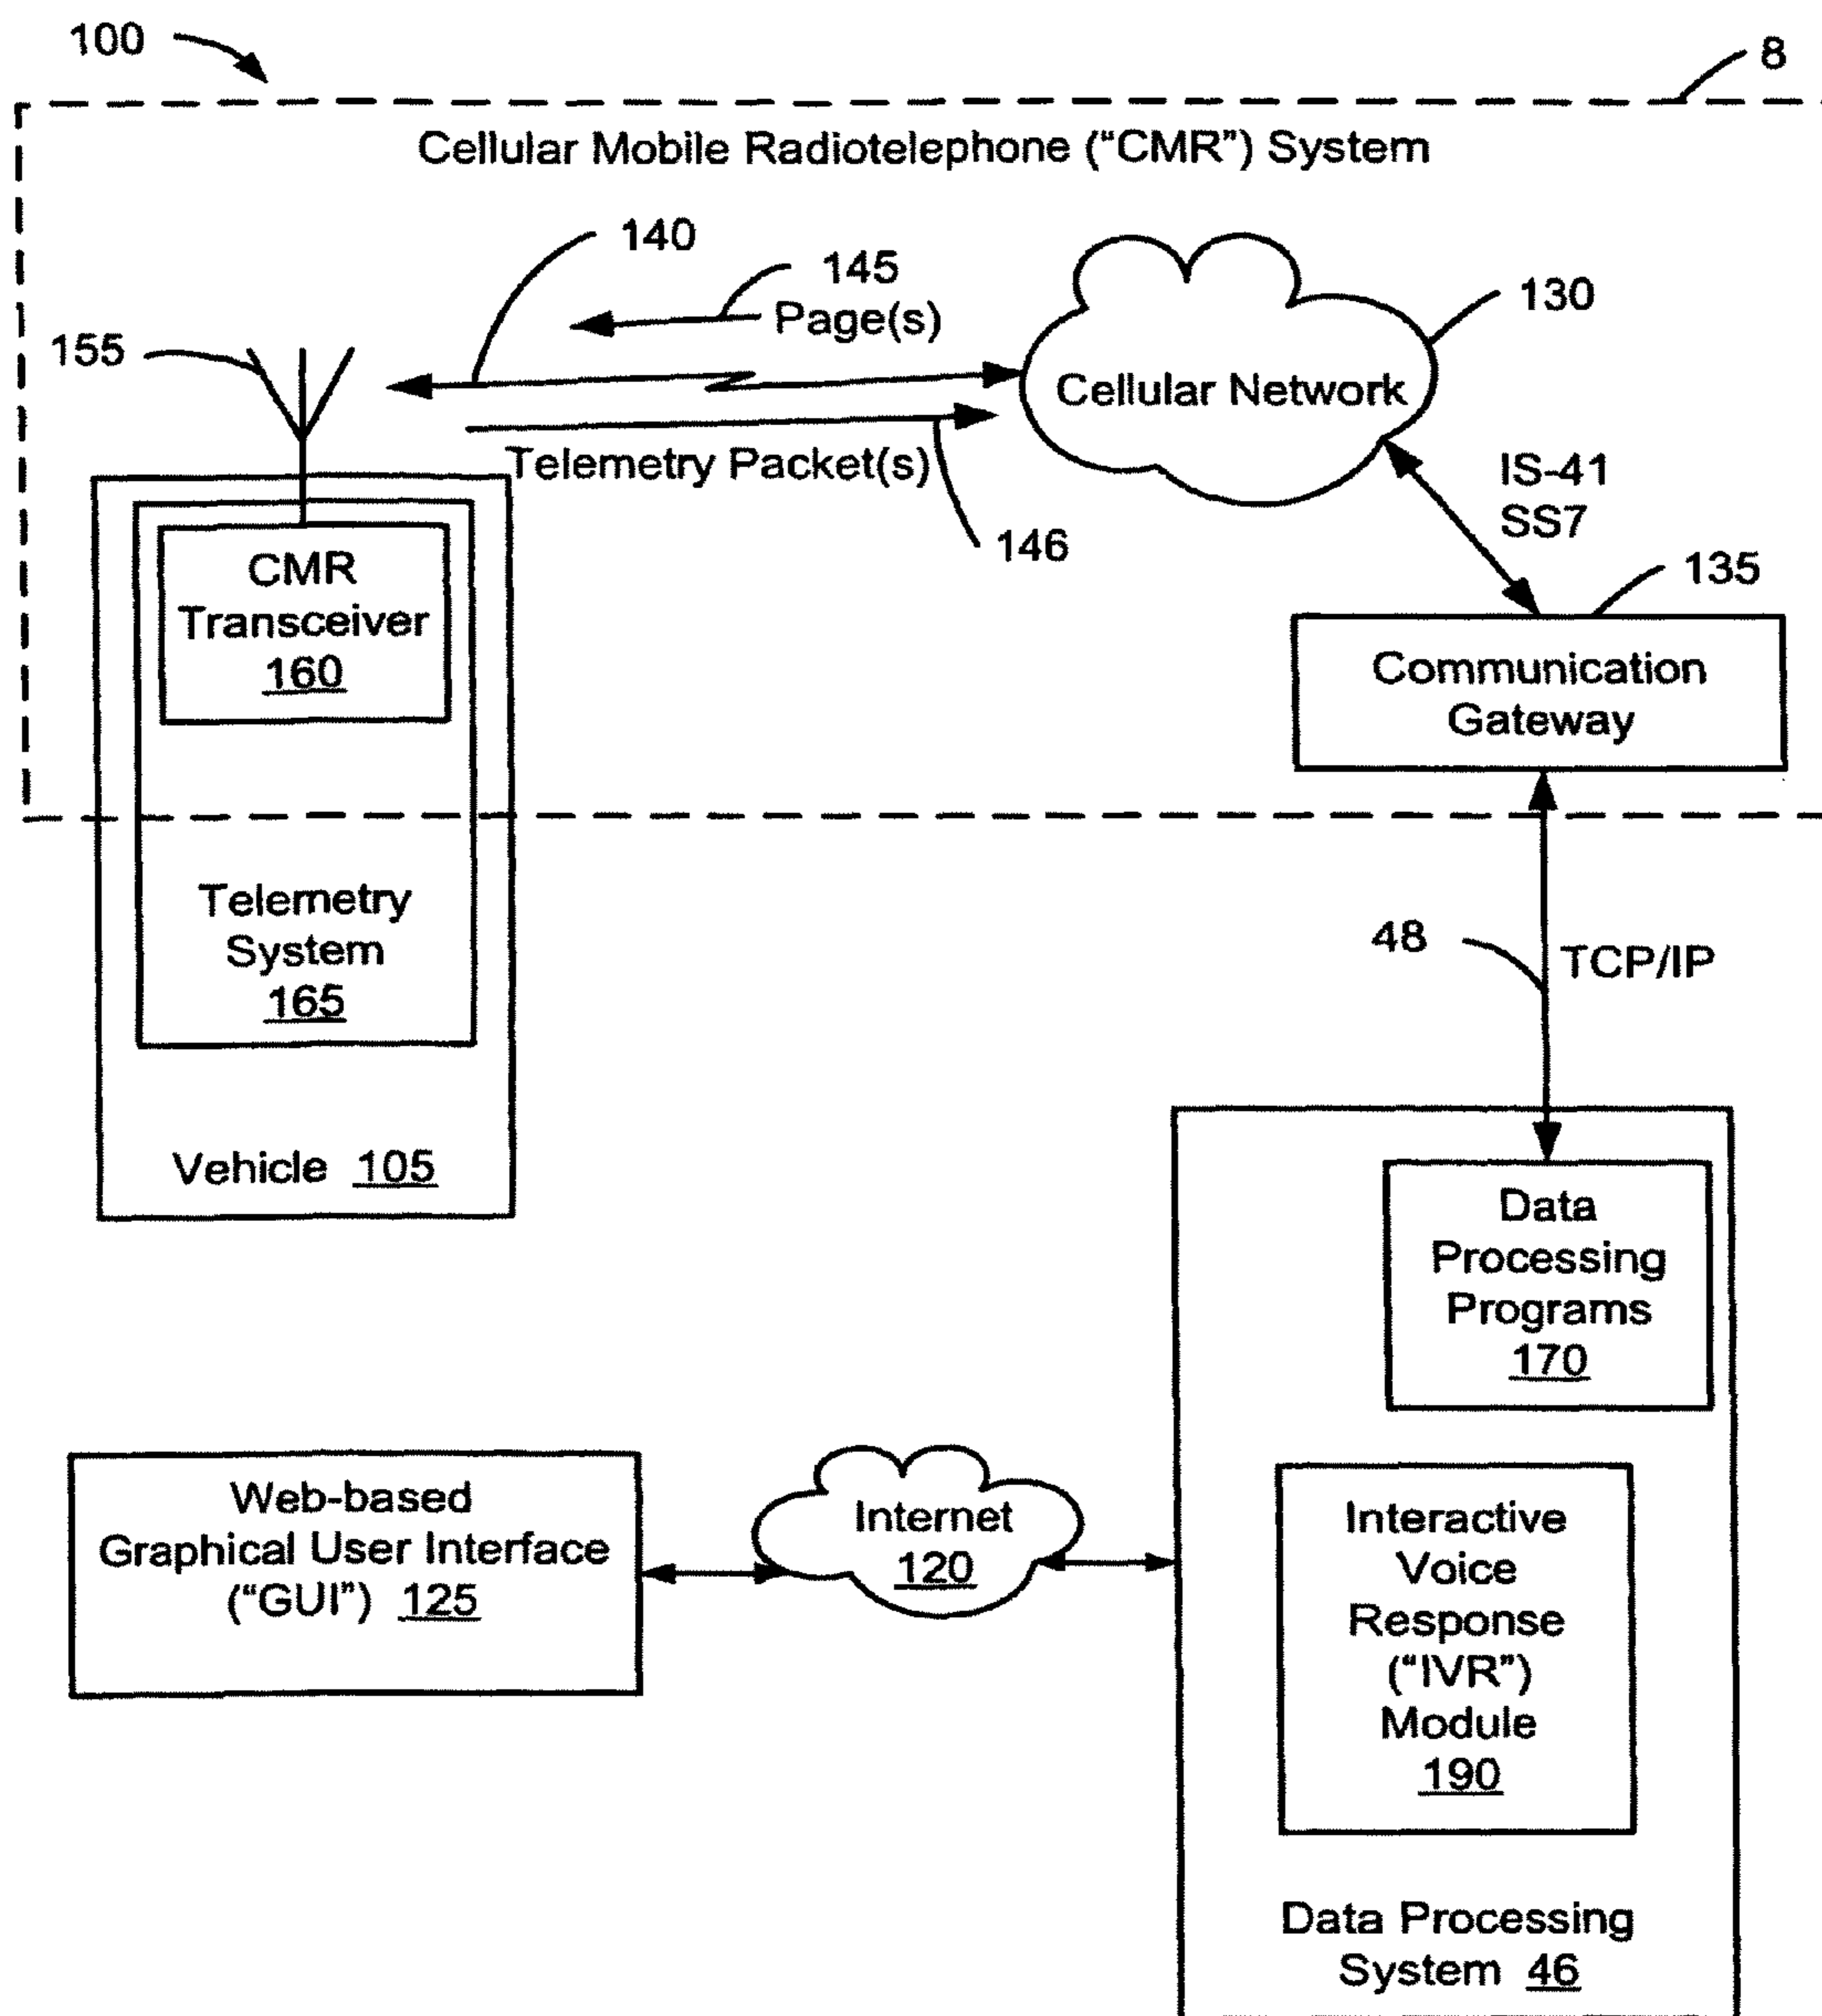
100

8

Cellular Mobile Radiotelephone ("CMR") System

140

145
Page(s)

130

155

Cellular Network

Telemetry Packet(s)

IS-41
SS7

146

135

CMR Transceiver 160

Communication Gateway

Telemetry System 165

48

TCP/IP

Vehicle 105

Data Processing Programs 170

Web-based Graphical User Interface ("GUI") 125

Internet 120

Interactive Voice Response ("IVR") Module 190

Data Processing System 46